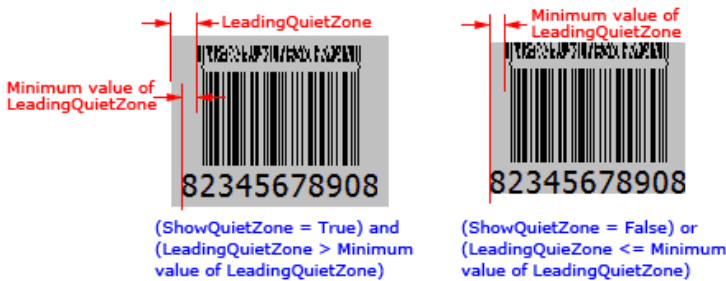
LeadingQuietZone

Minimum value of LeadingQuietZone

82345678908

(ShowQuietZone = True) and (LeadingQuietZone > Minimum value of LeadingQuietZone)

Minimum value of LeadingQuietZone

82345678908

(ShowQuietZone = False) or (LeadingQuieZone <= Minimum value of LeadingQuietZone)